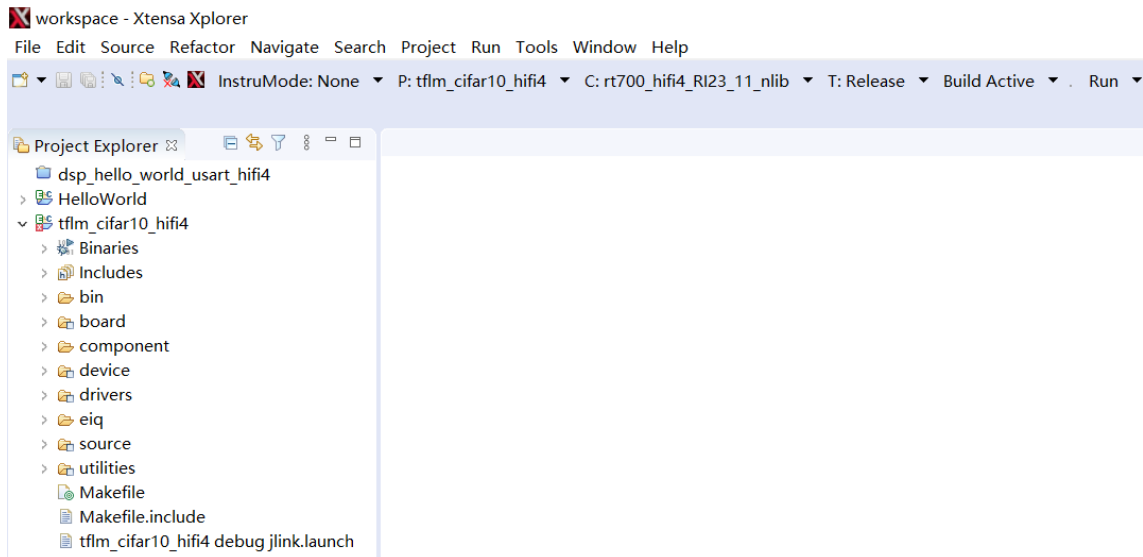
workspace - Xtensa Xplorer

File Edit Source Refactor Navigate Search Project Run Tools Window Help

InstruMode: None P: tflm_cifar10_hifi4 C: rt700_hifi4_RI23_11_nlib T: Release Build Active Run

Project Explorer

dsp_hello_world_usart_hifi4
HelloWorld
tflm_cifar10_hifi4
Binaries
Includes
bin
board
component
device
drivers
eiq
source
utilities
Makefile
Makefile.include
tflm_cifar10_hifi4 debug jlink.launch